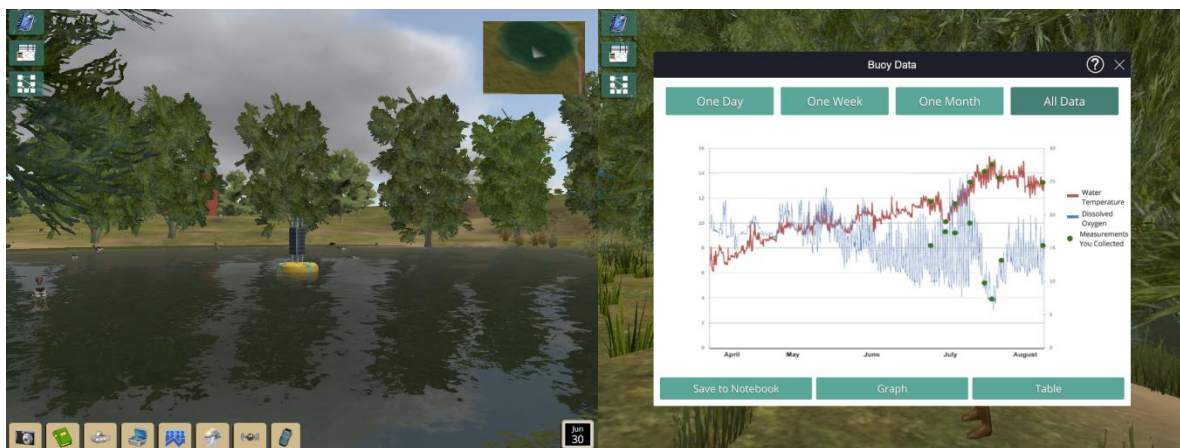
Jun
30

Buoy Data

One Day
One Week
One Month
All Data

16
14
12
10
8
6
4
2
0

30
25
20
15
10
5
0

April
May
June
July
August

Water Temperature
Dissolved Oxygen
Measurements You Collected

Save to Notebook
Graph
Table